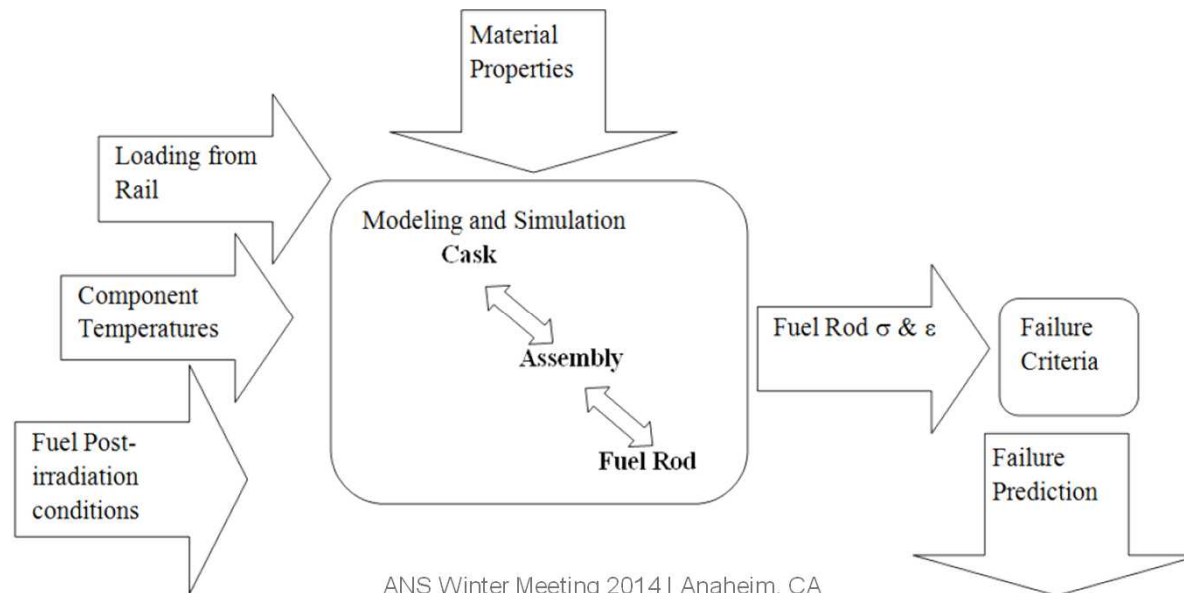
Material Properties

Loading from Rail

Component Temperatures

Fuel Post-irradiation conditions

Modeling and Simulation

Cask

Assembly

Fuel Rod

Fuel Rod $\sigma$ & $\varepsilon$

Failure Criteria

Failure Prediction

ANS Winter Meeting 2014 | Anaheim, CA